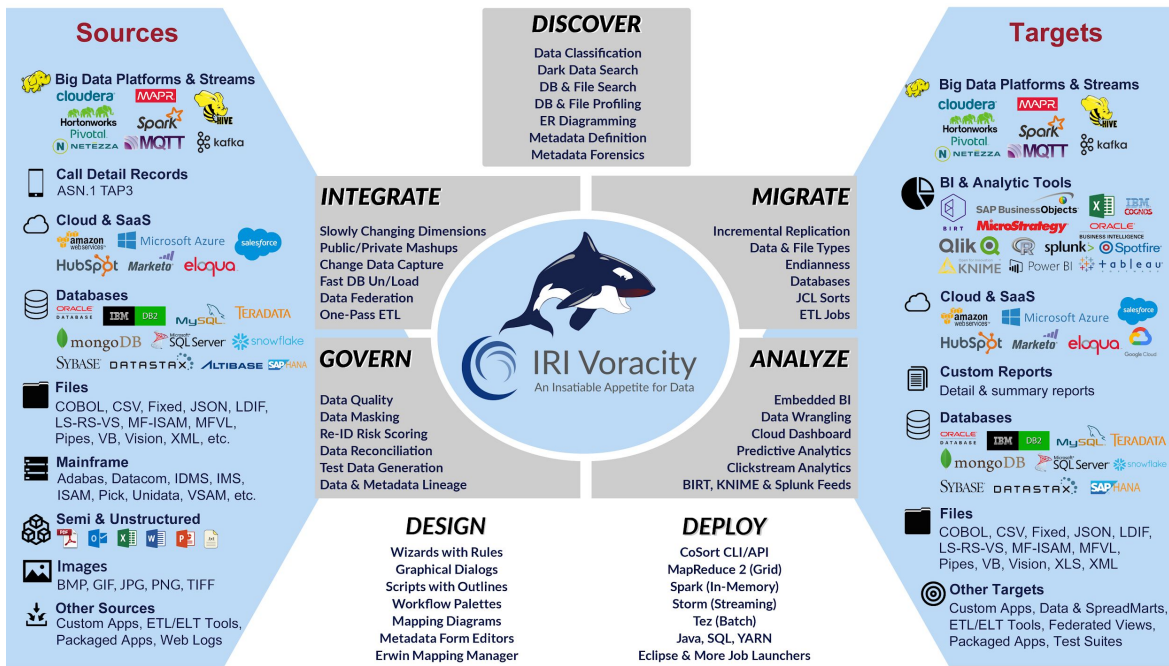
Sources

Big Data Platforms & Streams
cloudera MAPR Hortonworks Spark HIVE Pivotal NETEZZA MQTT kafka

Call Detail Records
ASN.1 TAP3

Cloud & SaaS
amazon web services Microsoft Azure salesforce HubSpot Marketo eloqua

Databases
ORACLE DATABASE IBM DB2 MySQL TERADATA mongoDB SQL Server snowflake SYBASE DATASTAX ALTIBASE SAP HANA

Files
COBOL, CSV, Fixed, JSON, LDIF, LS-RS-VS, MF-ISAM, MFVL, Pipes, VB, Vision, XML, etc.

Mainframe
Adabas, Datacom, IDMS, IMS, ISAM, Pick, Unidata, VSAM, etc.

Semi & Unstructured

Images
BMP, GIF, JPG, PNG, TIFF

Other Sources
Custom Apps, ETL/ELT Tools, Packaged Apps, Web Logs

DISCOVER
Data Classification
Dark Data Search
DB & File Search
DB & File Profiling
ER Diagramming
Metadata Definition
Metadata Forensics

INTEGRATE
Slowly Changing Dimensions
Public/Private Mashups
Change Data Capture
Fast DB Un/Load
Data Federation
One-Pass ETL

MIGRATE
Incremental Replication
Data & File Types
Endianness
Databases
JCL Sorts
ETL Jobs

IRI Voracity
An Insatiable Appetite for Data

GOVERN
Data Quality
Data Masking
Re-ID Risk Scoring
Data Reconciliation
Test Data Generation
Data & Metadata Lineage

ANALYZE
Embedded BI
Data Wrangling
Cloud Dashboard
Predictive Analytics
Clickstream Analytics
BIRT, KNIME & Splunk Feeds

DESIGN
Wizards with Rules
Graphical Dialogs
Scripts with Outlines
Workflow Palettes
Mapping Diagrams
Metadata Form Editors
Erwin Mapping Manager

DEPLOY
CoSort CLI/API
MapReduce 2 (Grid)
Spark (In-Memory)
Storm (Streaming)
Tez (Batch)
Java, SQL, YARN
Eclipse & More Job Launchers

Targets

Big Data Platforms & Streams
cloudera MAPR Hortonworks Spark HIVE Pivotal NETEZZA MQTT kafka

BI & Analytic Tools
BIRT SAP BusinessObjects IBM COGNOS MicroStrategy ORACLE BUSINESS INTELLIGENCE Qlik splunk Spotfire KNIME Power BI tableau

Cloud & SaaS
amazon web services Microsoft Azure salesforce HubSpot Marketo eloqua Google Cloud

Custom Reports
Detail & summary reports

Databases
ORACLE DATABASE IBM DB2 MySQL TERADATA mongoDB SQL Server snowflake SYBASE DATASTAX SAP HANA

Files
COBOL, CSV, Fixed, JSON, LDIF, LS-RS-VS, MF-ISAM, MFVL, Pipes, VB, Vision, XLS, XML

Other Targets
Custom Apps, Data & SpreadMarts, ETL/ELT Tools, Federated Views, Packaged Apps, Test Suites